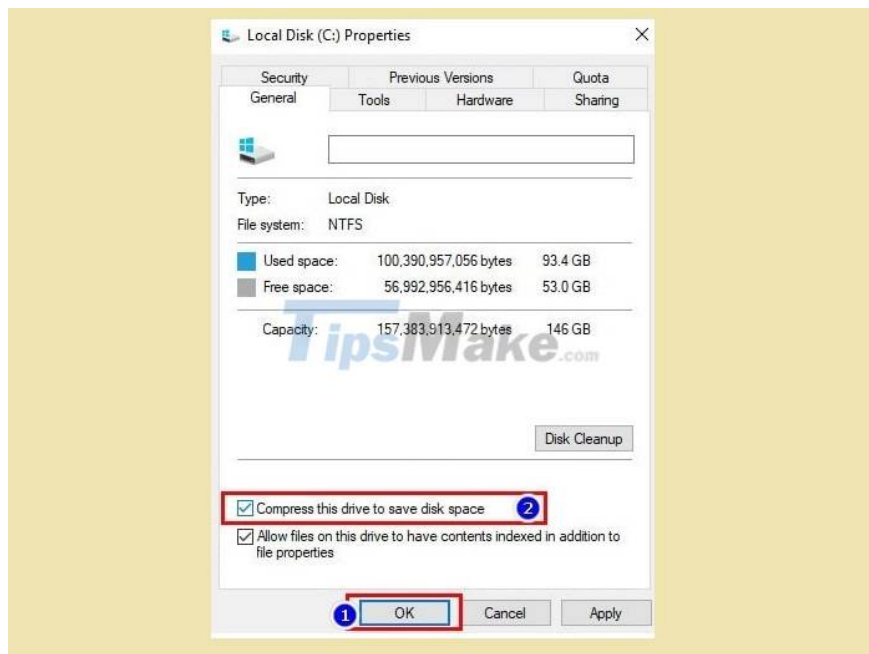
Local Disk (C:) Properties

×

Security | Previous Versions | Quota
General | Tools | Hardware | Sharing

Type: Local Disk
File system: NTFS

| | | |
|---|---|---|
| Used space: | 100,390,957,056 bytes | 93.4 GB |
| Free space: | 56,992,956,416 bytes | 53.0 GB |
| Capacity: | 157,383,913,472 bytes | 146 GB |

TipsMake.com

Disk Cleanup

Compress this drive to save disk space

2

Allow files on this drive to have contents indexed in addition to file properties

1

OK

Cancel

Apply